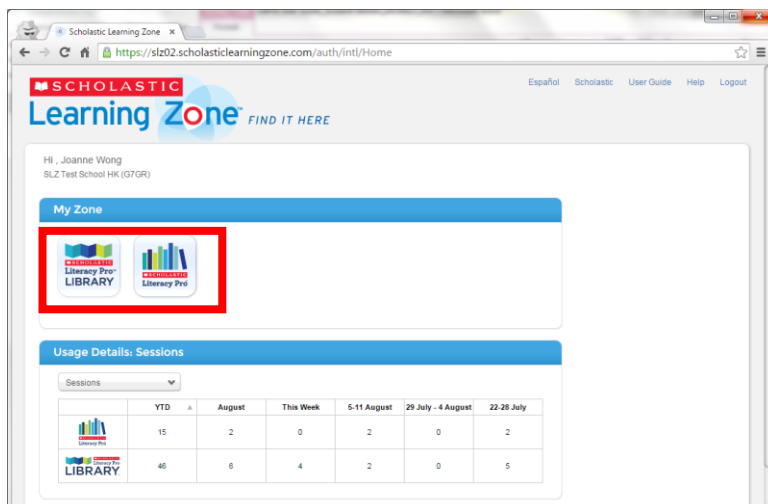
Scholastic Learning Zone ×

https://slz02.scholasticlearningzone.com/auth/intl/Home

SCHOLASTIC
Learning Zone™ FIND IT HERE

Español Scholastic User Guide Help Logout

Hi , Joanne Wong
SLZ Test School HK (G7GR)

My Zone

SCHOLASTIC Literacy Pro LIBRARY

SCHOLASTIC Literacy Pro

Usage Details: Sessions

Sessions

| | YTD | August | This Week | 5-11 August | 29 July - 4 August | 22-28 July |
|---|---|---|---|---|---|---|
| Literacy Pro | 15 | 2 | 0 | 2 | 0 | 2 |
| Literacy Pro LIBRARY | 46 | 6 | 4 | 2 | 0 | 5 |